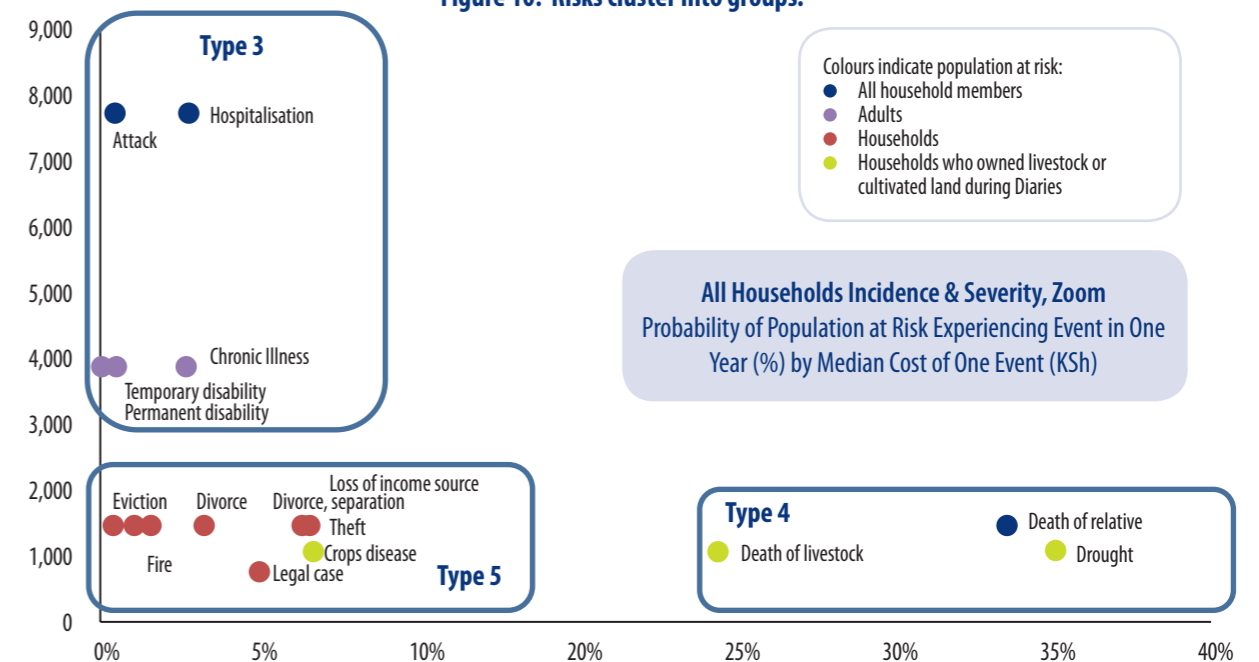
Figure 10: Risks cluster into groups.

9,000
8,000
7,000
6,000
5,000
4,000
3,000
2,000
1,000
0

Type 3
Attack
Hospitalisation
Chronic Illness
Temporary disability
Permanent disability

Colours indicate population at risk:
All household members
Adults
Households
Households who owned livestock or cultivated land during Diaries

All Households Incidence & Severity, Zoom
Probability of Population at Risk Experiencing Event in One Year (%) by Median Cost of One Event (KSh)

Eviction
Divorce
Divorce, separation
Loss of income source
Theft
Crops disease
Fire
Legal case
Type 5

Type 4
Death of relative
Death of livestock
Drought

0%
5%
10%
20%
25%
30%
35%
40%